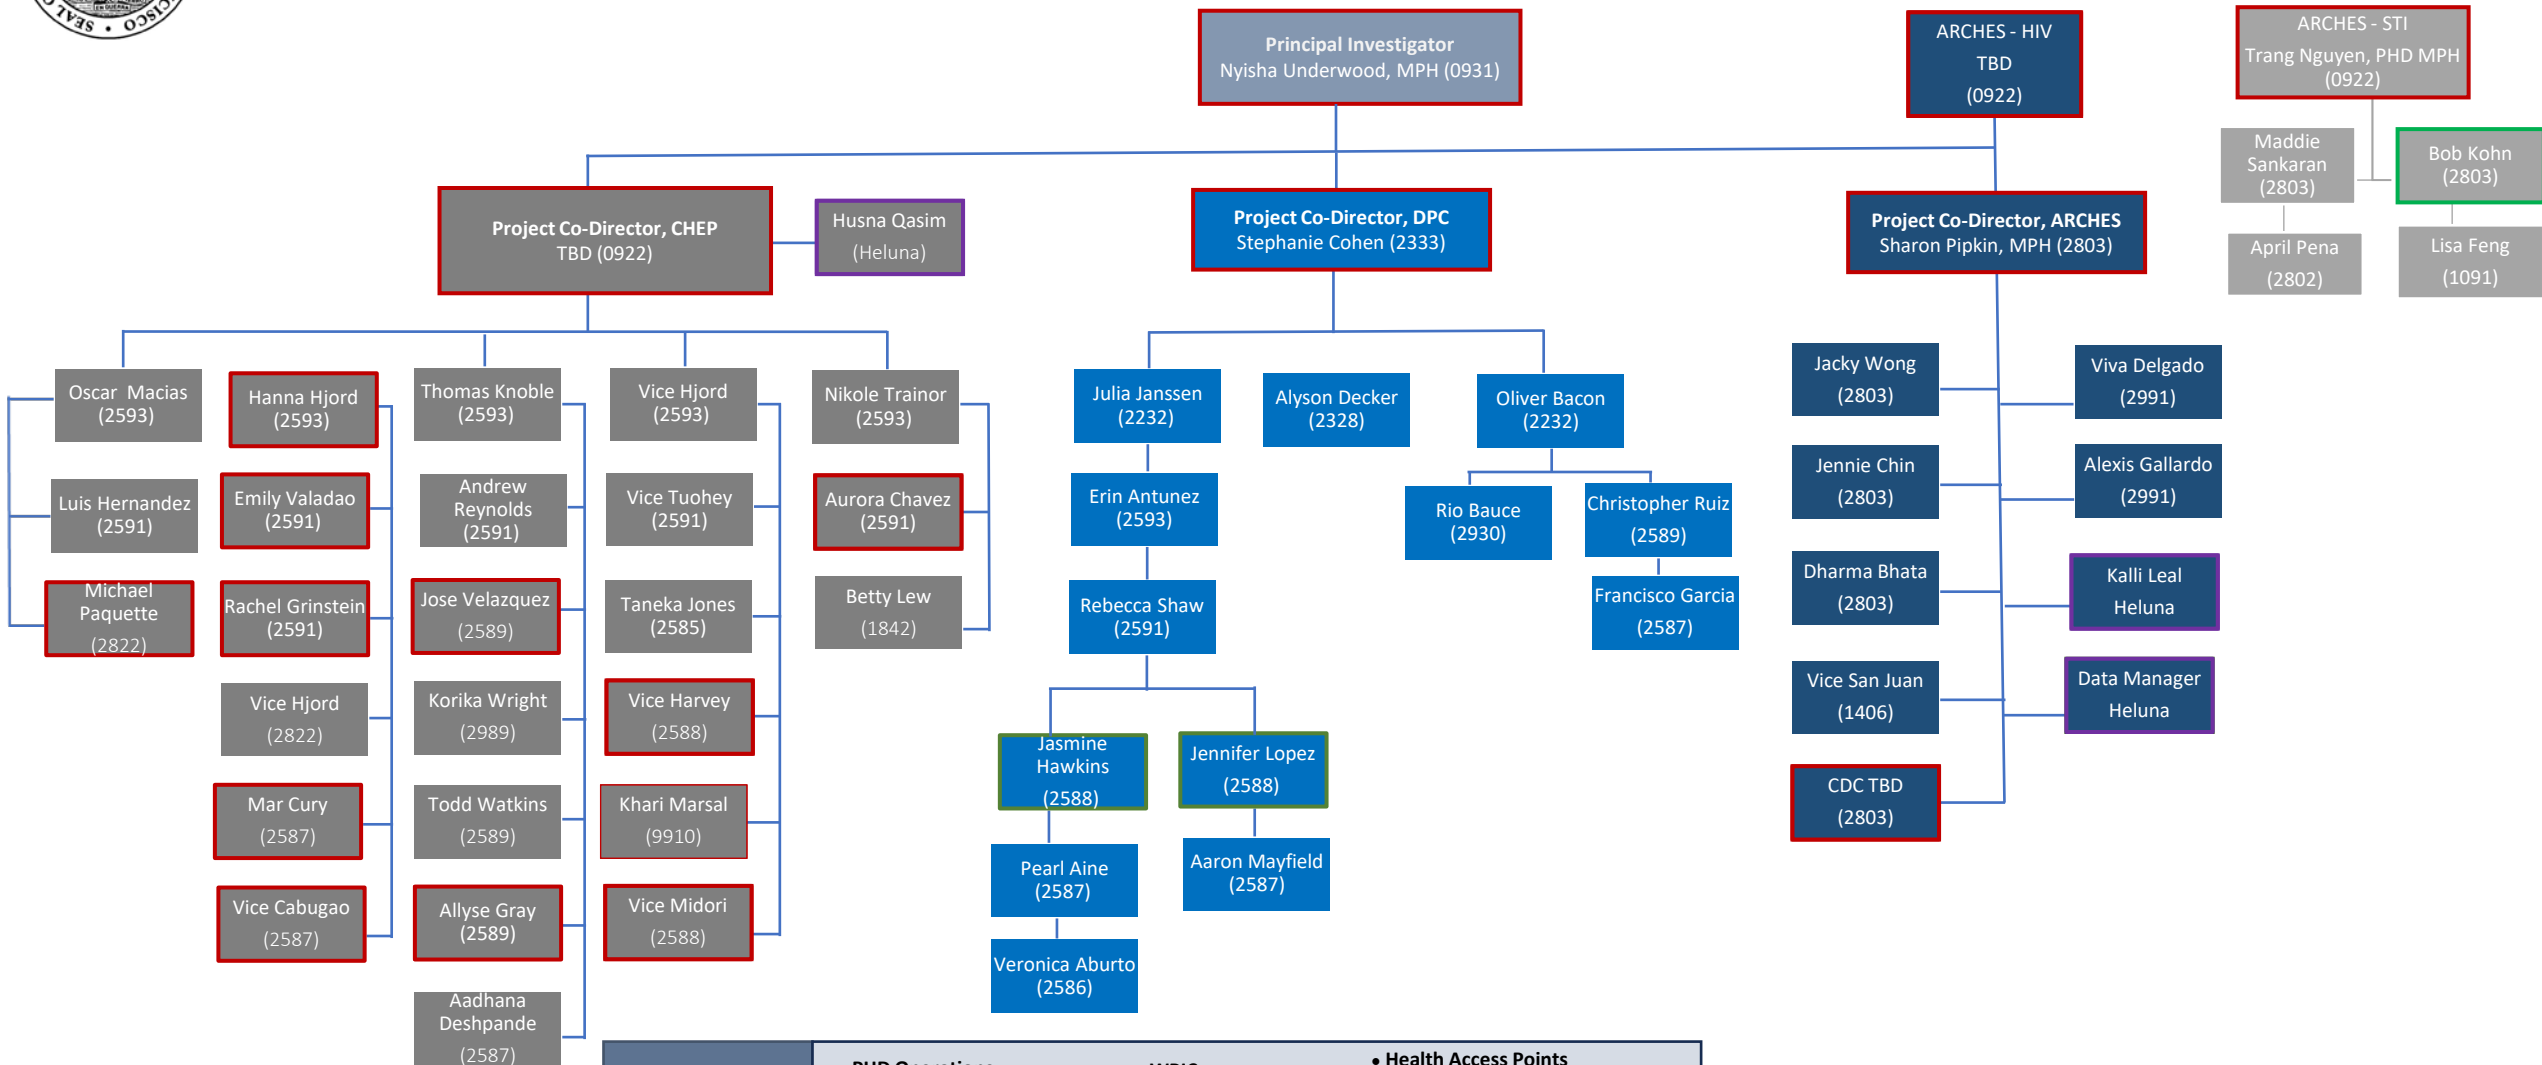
Principal Investigator
Nyisha Underwood, MPH (0931)

ARCHES - HIV
TBD
(0922)

ARCHES - STI
Trang Nguyen, PHD MPH
(0922)

Maddie Sankaran
(2803)

Bob Kohn
(2803)

April Pena
(2802)

Lisa Feng
(1091)

Project Co-Director, CHEP
TBD (0922)

Husna Qasim
(Heluna)

Project Co-Director, DPC
Stephanie Cohen (2333)

Project Co-Director, ARCHES
Sharon Pipkin, MPH (2803)

Oscar Macias
(2593)

Luis Hernandez
(2591)

Michael Paquette
(2822)

Hanna Hjord
(2593)

Emily Valadao
(2591)

Rachel Grinstein
(2591)

Vice Hjord
(2822)

Mar Cury
(2587)

Vice Cabugao
(2587)

Thomas Knoble
(2593)

Andrew Reynolds
(2591)

Jose Velazquez
(2589)

Korika Wright
(2989)

Todd Watkins
(2589)

Allyse Gray
(2589)

Aadhana Deshpande
(2587)

Vice Hjord
(2593)

Vice Tuohey
(2591)

Taneka Jones
(2585)

Vice Harvey
(2588)

Khari Marsal
(9910)

Vice Midori
(2588)

Nikole Trainor
(2593)

Aurora Chavez
(2591)

Betty Lew
(1842)

Julia Janssen
(2232)

Erin Antunez
(2593)

Rebecca Shaw
(2591)

Jasmine Hawkins
(2588)

Pearl Aine
(2587)

Veronica Aburto
(2586)

Jennifer Lopez
(2588)

Aaron Mayfield
(2587)

Alyson Decker
(2328)

Oliver Bacon
(2232)

Rio Bauce
(2930)

Christopher Ruiz
(2589)

Francisco Garcia
(2587)

Jacky Wong
(2803)

Jennie Chin
(2803)

Dharma Bhata
(2803)

Vice San Juan
(1406)

CDC TBD
(2803)

Viva Delgado
(2991)

Alexis Gallardo
(2991)

Kalli Leal
Heluna

Data Manager
Heluna

• Health Access Points